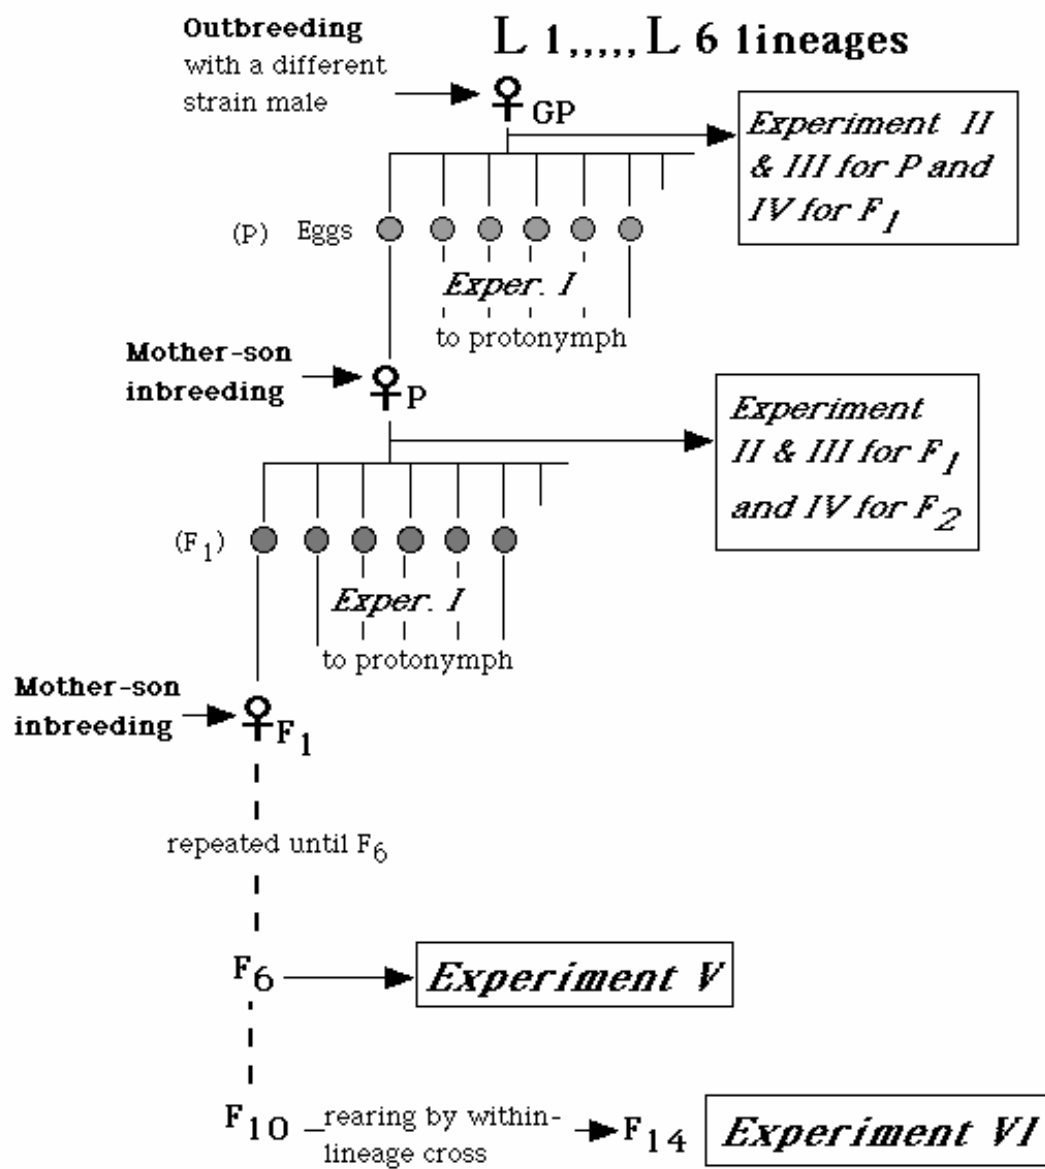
L 1,,,,, L 6 lineages

Outbreeding with a different strain male

♀GP

Experiment II & III for P and IV for $F_1$

(P) Eggs

Exper. I

to protonymph

Mother-son inbreeding

♀P

Experiment II & III for $F_1$ and IV for $F_2$

($F_1$)

Exper. I

to protonymph

Mother-son inbreeding

♀$F_1$

repeated until $F_6$

$F_6$

Experiment V

$F_{10}$ rearing by within-lineage cross $F_{14}$

Experiment VI